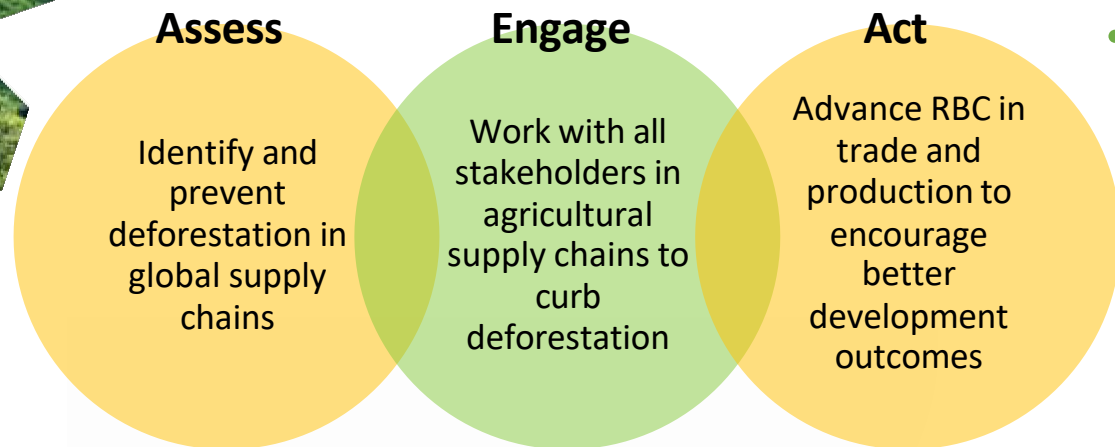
Assess

Identify and prevent deforestation in global supply chains

Engage

Work with all stakeholders in agricultural supply chains to curb deforestation

Act

Advance RBC in trade and production to encourage better development outcomes